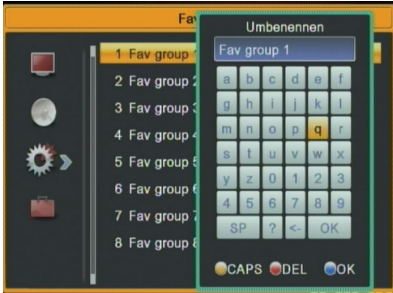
Fav

1 Fav group 1
2 Fav group 2
3 Fav group 3
4 Fav group 4
5 Fav group 5
6 Fav group 6
7 Fav group 7
8 Fav group 8

Umbenennen

Fav group 1

| a | b | c | d | e | f |
|---|---|---|---|---|---|
| g | h | i | j | k | l |
| m | n | o | p | q | r |
| s | t | u | v | w | x |
| y | z | 0 | 1 | 2 | 3 |
| 4 | 5 | 6 | 7 | 8 | 9 |
| SP | ? | <- | OK | | |

CAPS DEL OK